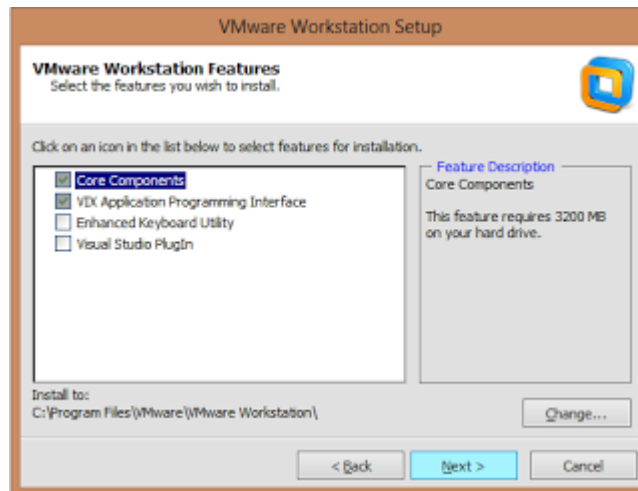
VMware Workstation Setup

VMware Workstation Features
Select the features you wish to install.

Click on an icon in the list below to select features for installation.

Core Components
VIX Application Programming Interface
Enhanced Keyboard Utility
Visual Studio PlugIn

Feature Description
Core Components

This feature requires 3200 MB on your hard drive.

Install to:
C:\Program Files\VMware\VMware Workstation\

Change...

< Back
Next >
Cancel